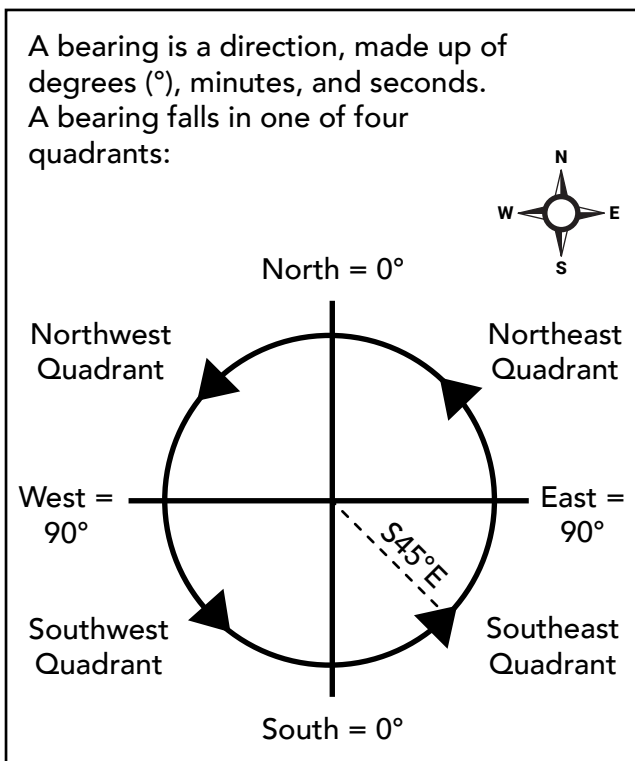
A bearing is a direction, made up of degrees (°), minutes, and seconds. A bearing falls in one of four quadrants:

N
W
E
S

North = 0°

Northwest Quadrant

Northeast Quadrant

West = 90°

East = 90°

S45°E

Southwest Quadrant

Southeast Quadrant

South = 0°